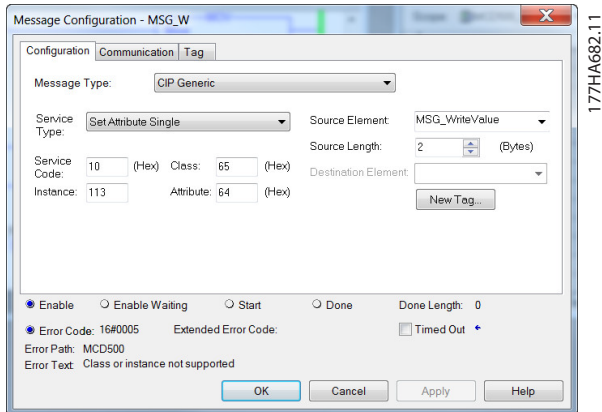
Message Configuration - MSG_W

Configuration | Communication | Tag

Message Type: CIP Generic

Service Type: Set Attribute Single

Service Code: 10 (Hex) Class: 65 (Hex)

Instance: 113 Attribute: 64 (Hex)

Source Element: MSG_WriteValue

Source Length: 2 (Bytes)

Destination Element:

New Tag...

Enable   Enable Waiting   Start   Done   Done Length: 0

Error Code: 16#0005   Extended Error Code:   Timed Out

Error Path: MCD500

Error Text: Class or instance not supported

OK   Cancel   Apply   Help

177HA682.11